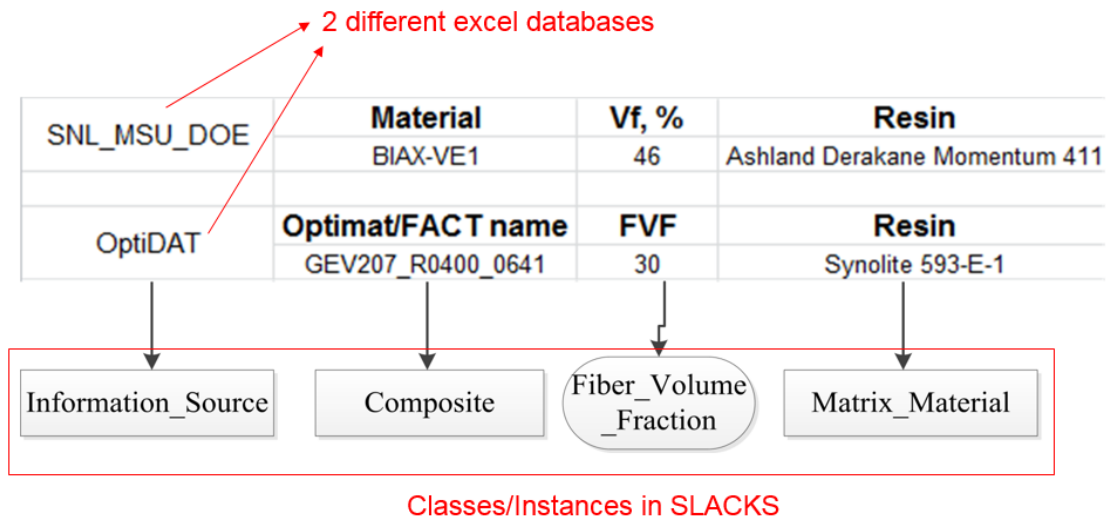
2 different excel databases

| SNL_MSU_DOE | Material | Vf, % | Resin |
|---|---|---|---|
| | BIAX-VE1 | 46 | Ashland Derakane Momentum 411 |
| | | | |
| OptiDAT | Optimat/FACT name | FVF | Resin |
| | GEV207_R0400_0641 | 30 | Synolite 593-E-1 |

Information_Source

Composite

Fiber_Volume_Fraction

Matrix_Material

Classes/Instances in SLACKS